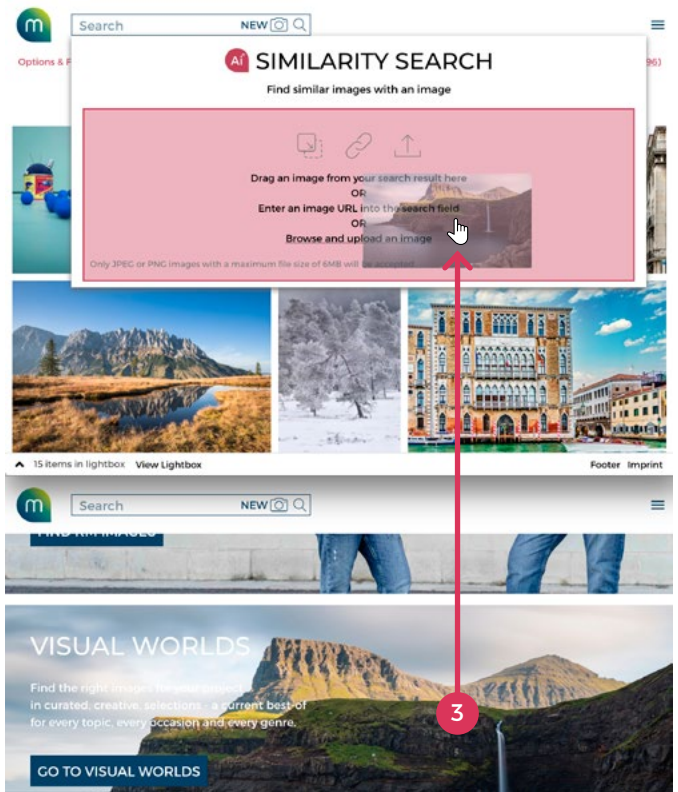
m

Search NEW

Options & F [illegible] 96)

Ai SIMILARITY SEARCH

Find similar images with an image

Drag an image from your search result here
OR
Enter an image URL into the search field
OR
Browse and upload an image

Only JPEG or PNG images with a maximum file size of 6MB will be accepted

15 items in lightbox View Lightbox

Footer Imprint

m

Search NEW

FIND RM IMAGES

VISUAL WORLDS

Find the right images for your project in curated, creative selections - a further best-of for every topic, every occasion and every genre.

3

GO TO VISUAL WORLDS